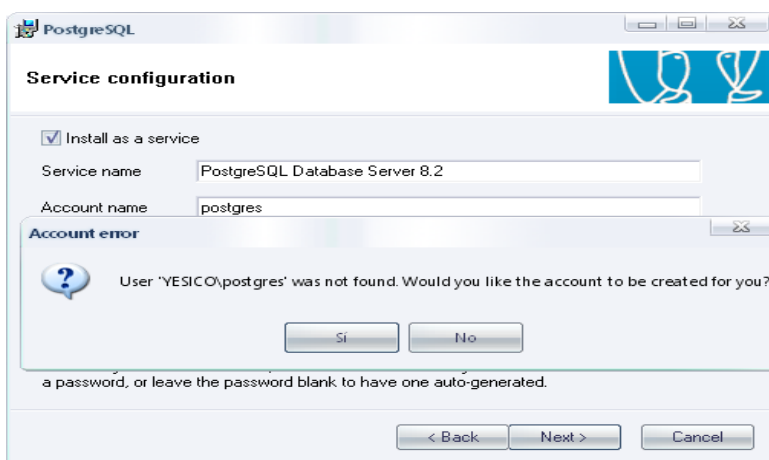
PostgreSQL

Service configuration

Install as a service

Service name PostgreSQL Database Server 8.2

Account name postgres

Account error

User 'YESICO\postgres' was not found. Would you like the account to be created for you?

Sí No

a password, or leave the password blank to have one auto-generated.

< Back Next > Cancel